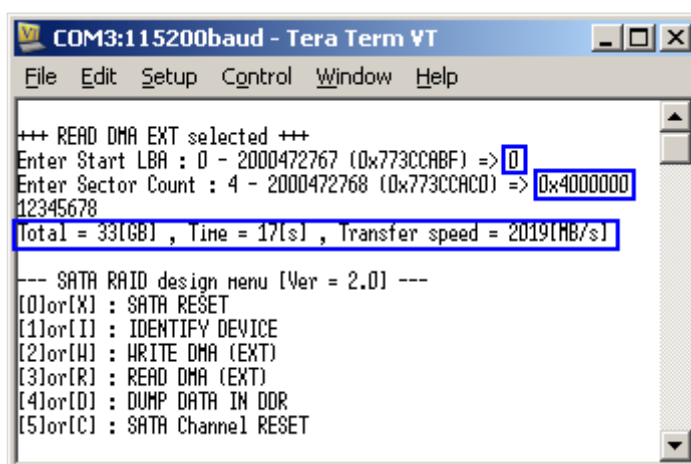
COM3:115200baud - Tera Term VT

File Edit Setup Control Window Help

+++ READ DMA EXT selected +++
Enter Start LBA : 0 - 2000472767 (0x773CCABF) => 0
Enter Sector Count : 4 - 2000472768 (0x773CCAC0) => 0x4000000
12345678
Total = 33[GB] , Time = 17[s] , Transfer speed = 2019[MB/s]

--- SATA RAID design menu [Ver = 2.0] ---
[0]or[X] : SATA RESET
[1]or[I] : IDENTIFY DEVICE
[2]or[W] : WRITE DMA (EXT)
[3]or[R] : READ DMA (EXT)
[4]or[D] : DUMP DATA IN DDR
[5]or[C] : SATA Channel RESET